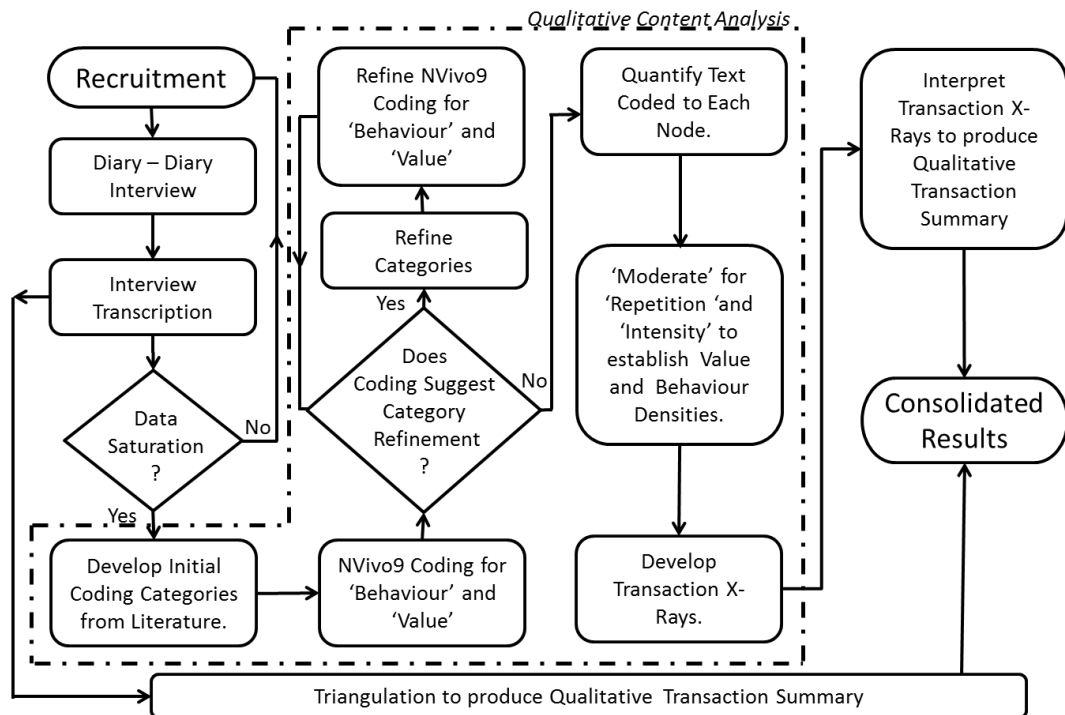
Qualitative Content Analysis

Recruitment

Diary – Diary Interview

Interview Transcription

Data Saturation ?

No

Yes

Develop Initial Coding Categories from Literature.

Refine NVivo9 Coding for 'Behaviour' and 'Value'

Refine Categories

Yes

Does Coding Suggest Category Refinement ?

No

NVivo9 Coding for 'Behaviour' and 'Value'

Quantify Text Coded to Each Node.

'Moderate' for 'Repetition 'and 'Intensity' to establish Value and Behaviour Densities.

Develop Transaction X-Rays.

Interpret Transaction X-Rays to produce Qualitative Transaction Summary

Consolidated Results

Triangulation to produce Qualitative Transaction Summary